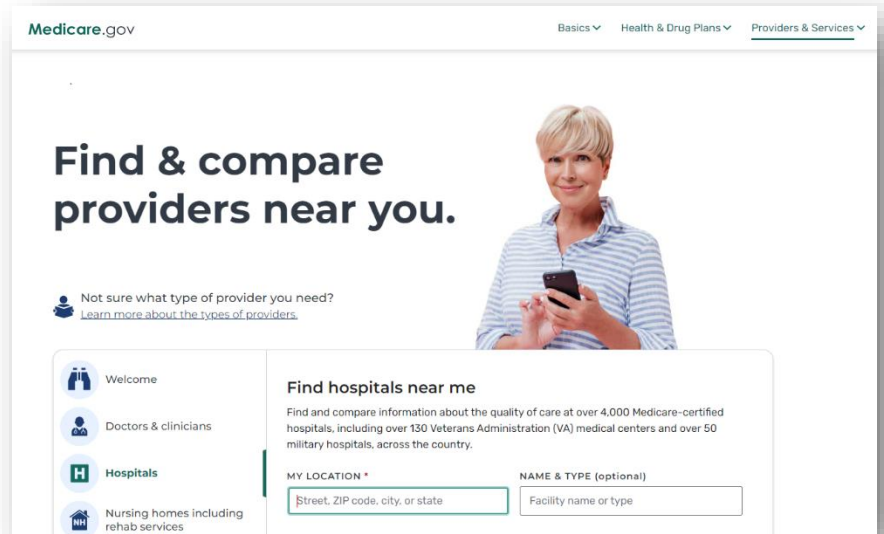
Medicare.gov

Basics
Health & Drug Plans
Providers & Services

Find & compare providers near you.

Not sure what type of provider you need?
Learn more about the types of providers.

Welcome
Doctors & clinicians
Hospitals
Nursing homes including rehab services

Find hospitals near me

Find and compare information about the quality of care at over 4,000 Medicare-certified hospitals, including over 130 Veterans Administration (VA) medical centers and over 50 military hospitals, across the country.

MY LOCATION *
Street, ZIP code, city, or state

NAME & TYPE (optional)
Facility name or type